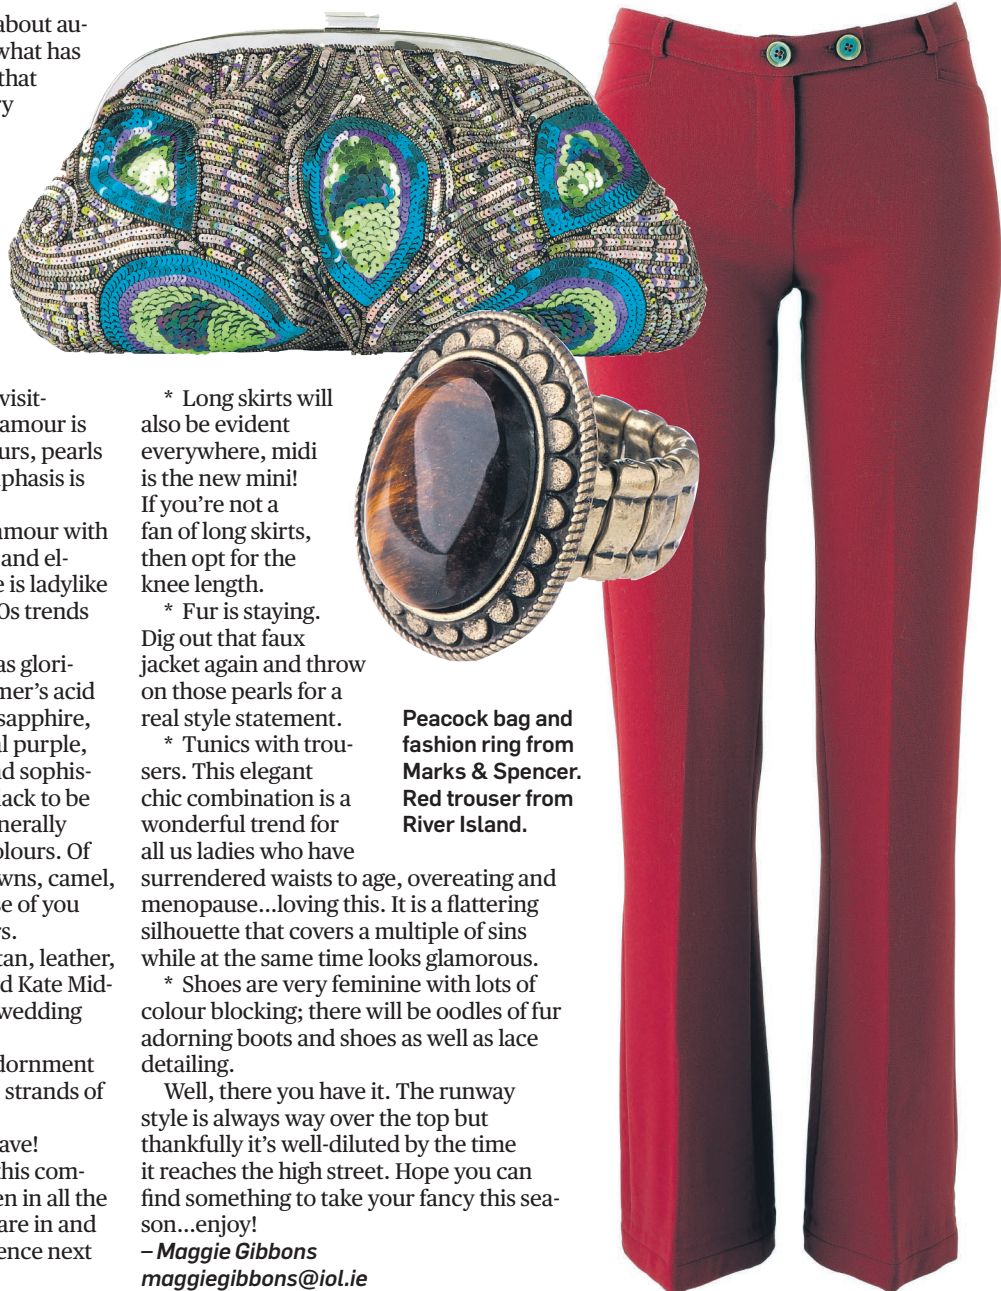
about au-
what has
that
y

visit-
amour is
urs, pearls
phasis is

amour with
and el-
e is ladylike
0s trends

as glori-
mer's acid
sapphire,
l purple,
d sophis-
ack to be
nerally
olours. Of
wns, camel,
e of you
s.
tan, leather,
d Kate Mid-
wedding

dornment
strands of

ave!
his com-
en in all the
are in and
ence next

* Long skirts will also be evident everywhere, midi is the new mini! If you're not a fan of long skirts, then opt for the knee length.

* Fur is staying. Dig out that faux jacket again and throw on those pearls for a real style statement.

* Tunics with trousers. This elegant chic combination is a wonderful trend for all us ladies who have surrendered waists to age, overeating and menopause...loving this. It is a flattering silhouette that covers a multiple of sins while at the same time looks glamorous.

* Shoes are very feminine with lots of colour blocking; there will be oodles of fur adorning boots and shoes as well as lace detailing.

Well, there you have it. The runway style is always way over the top but thankfully it's well-diluted by the time it reaches the high street. Hope you can find something to take your fancy this season...enjoy!

– Maggie Gibbons
maggiegibbons@iol.ie

Peacock bag and fashion ring from Marks & Spencer. Red trouser from River Island.